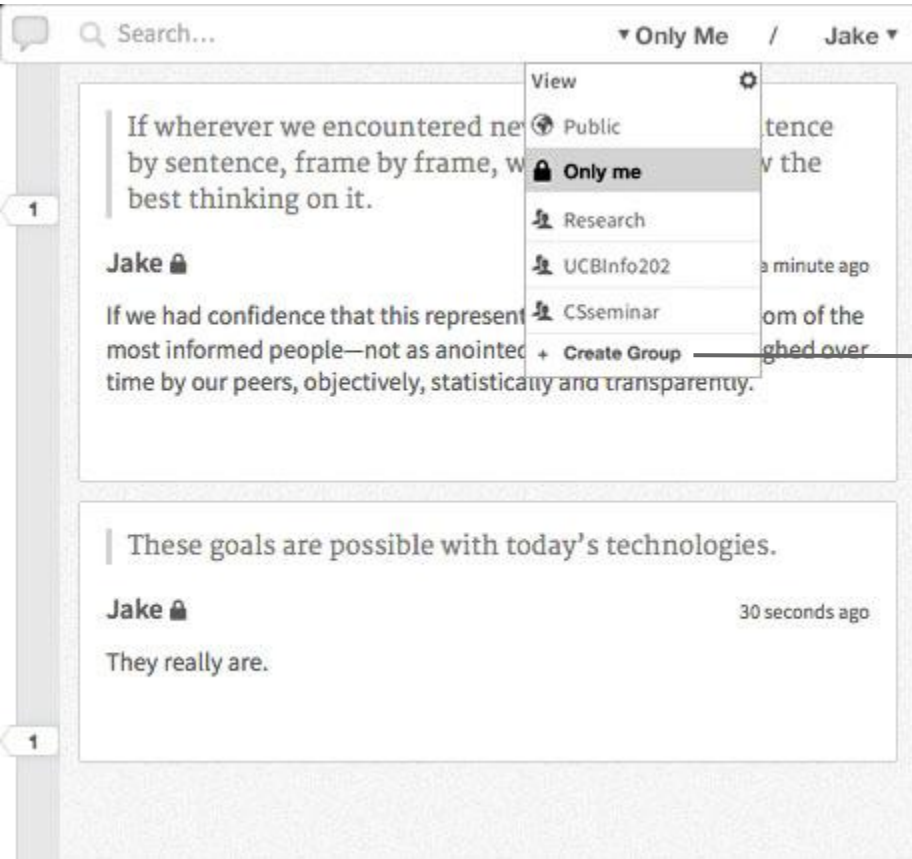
Search...

▾ Only Me / Jake ▾

View

Public

Only me

Research

UCBInfo202

CSseminar

+ Create Group

1

If wherever we encountered ne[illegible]tence by sentence, frame by frame, w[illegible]v the best thinking on it.

Jake

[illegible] minute ago

If we had confidence that this represent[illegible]om of the most informed people—not as anointe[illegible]ghed over time by our peers, objectively, statistica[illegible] and transparently.

These goals are possible with today's technologies.

Jake

30 seconds ago

They really are.

1